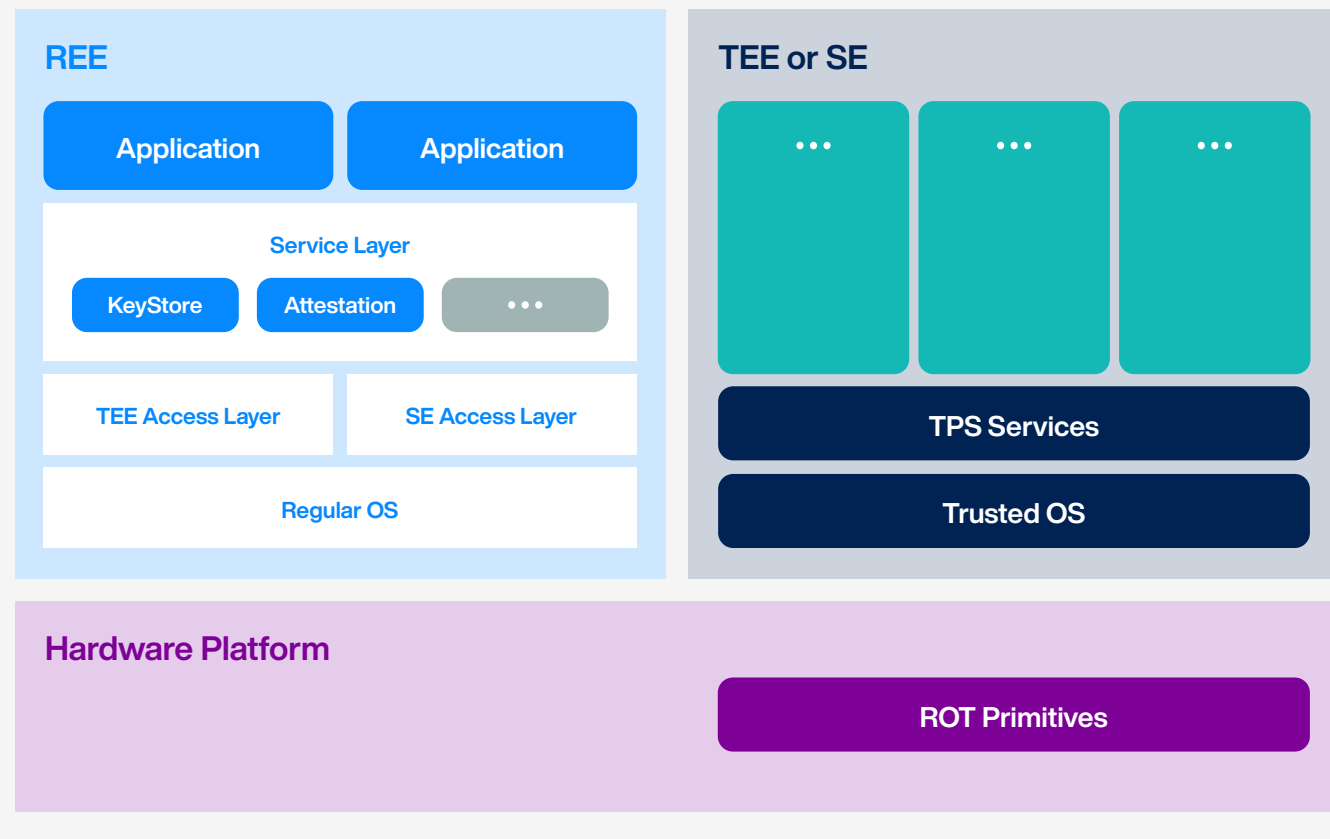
REE

Application

Application

Service Layer

KeyStore

Attestation

•••

TEE Access Layer

SE Access Layer

Regular OS

TEE or SE

•••

•••

•••

TPS Services

Trusted OS

Hardware Platform

ROT Primitives